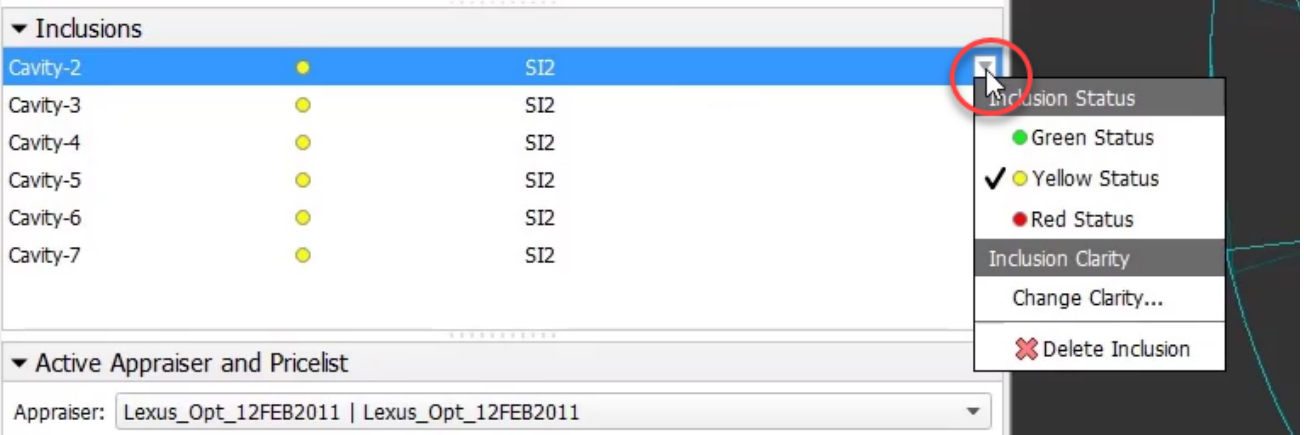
Inclusions

| | | |
|---|---|---|
| Cavity-2 | ● | SI2 |
| Cavity-3 | ● | SI2 |
| Cavity-4 | ● | SI2 |
| Cavity-5 | ● | SI2 |
| Cavity-6 | ● | SI2 |
| Cavity-7 | ● | SI2 |

Inclusion Status
Green Status
✓ Yellow Status
Red Status
Inclusion Clarity
Change Clarity...
Delete Inclusion

Active Appraiser and Pricelist

Appraiser: Lexus_Opt_12FEB2011 | Lexus_Opt_12FEB2011